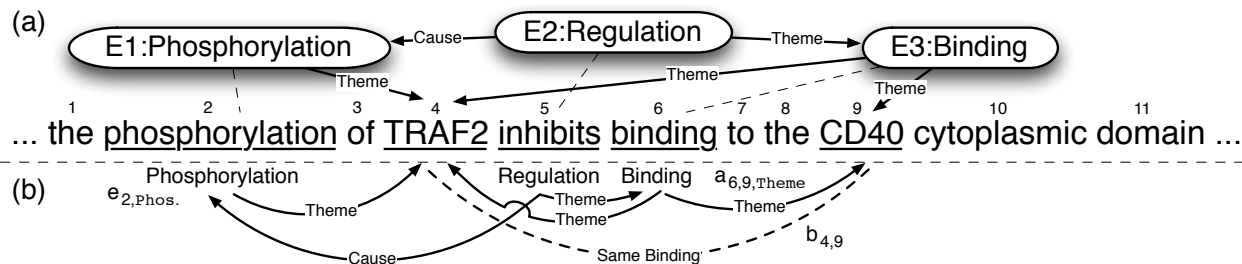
(a)

E1:Phosphorylation ← Cause — E2:Regulation — Theme → E3:Binding

Theme Theme Theme

1 2 3 4 5 6 7 8 9 10 11

... the phosphorylation of TRAF2 inhibits binding to the CD40 cytoplasmic domain ...

(b)

Phosphorylation $e_{2,\texttt{Phos.}}$ Theme Regulation Theme Theme Binding $a_{6,9,\texttt{Theme}}$ Theme Cause Same Binding $b_{4,9}$